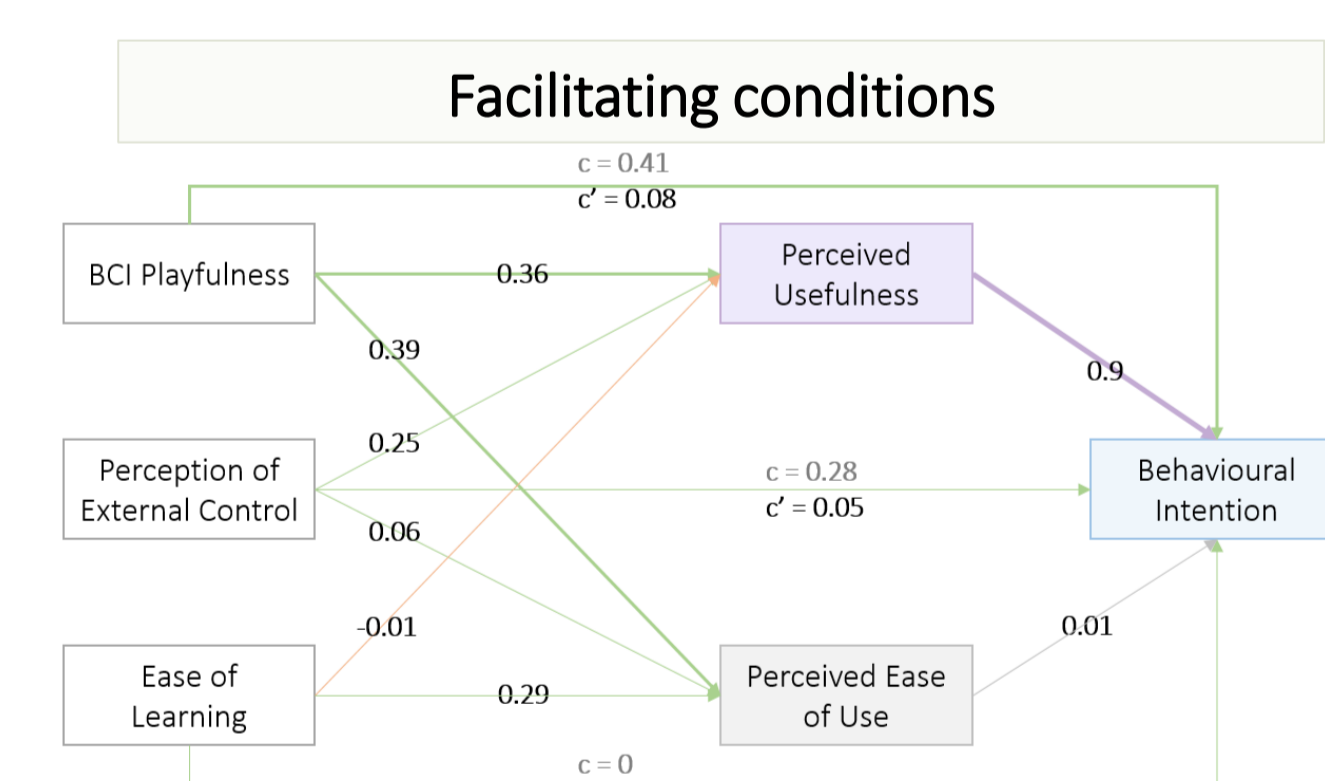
Facilitating conditions

c = 0.41
c' = 0.08

BCI Playfulness

0.36

Perceived Usefulness

0.39

0.9

0.25

Perception of External Control

c = 0.28
c' = 0.05

Behavioural Intention

0.06

-0.01

0.01

Ease of Learning

0.29

Perceived Ease of Use

c = 0